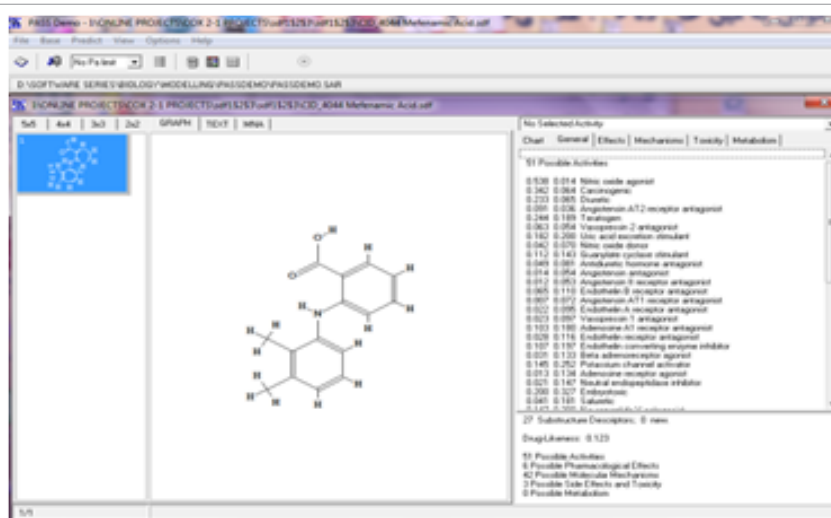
PASS Demo - [ONLINE PROJECTS\DOX 2-1 PROJECTS\sdf\1525\sdf\1525\CID_4044 Mefenamic Acid.sdf]

File Base Predict View Options Help

No Pa limit

D:\SOFTWARE SERIES\BIOLOGY\MODELLING\PASS\DEMO\PASSDEMO.SAR

[ONLINE PROJECTS\DOX 2-1 PROJECTS\sdf\1525\sdf\1525\CID_4044 Mefenamic Acid.sdf]

5x5 | 4x4 | 3x3 | 2x2 | GRAPH | TEXT | MNA

1

O H O H N H H H H H H H H H H H H

No Selected Activity

Chart | General | Effects | Mechanisms | Toxicity | Metabolism

51 Possible Activities

0.538 0.014 Nitric oxide agonist
0.342 0.064 Carcinogenic
0.233 0.065 Diuretic
0.091 0.036 Angiotensin AT2 receptor antagonist
0.244 0.189 Teratogen
0.063 0.054 Vasopressin 2 antagonist
0.142 0.200 Uric acid excretion stimulant
0.042 0.070 Nitric oxide donor
0.112 0.143 Guanylate cyclase stimulant
0.049 0.083 Antidiuretic hormone antagonist
0.014 0.054 Angiotensin antagonist
0.012 0.053 Angiotensin II receptor antagonist
0.065 0.110 Endothelin B receptor antagonist
0.007 0.072 Angiotensin AT1 receptor antagonist
0.022 0.095 Endothelin A receptor antagonist
0.023 0.097 Vasopressin 1 antagonist
0.103 0.180 Adenosine A1 receptor antagonist
0.028 0.116 Endothelin receptor antagonist
0.107 0.197 Endothelin converting enzyme inhibitor
0.031 0.133 Beta adrenoreceptor agonist
0.145 0.252 Potassium channel activator
0.013 0.134 Adenosine receptor agonist
0.021 0.147 Neutral endopeptidase inhibitor
0.200 0.327 Embryotoxic
0.045 0.181 Saluretic
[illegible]

27 Substructure Descriptors; 0 new

DrugLikeness: 0.123

51 Possible Activities
6 Possible Pharmacological Effects
42 Possible Molecular Mechanisms
3 Possible Side Effects and Toxicity
0 Possible Metabolism

1/1